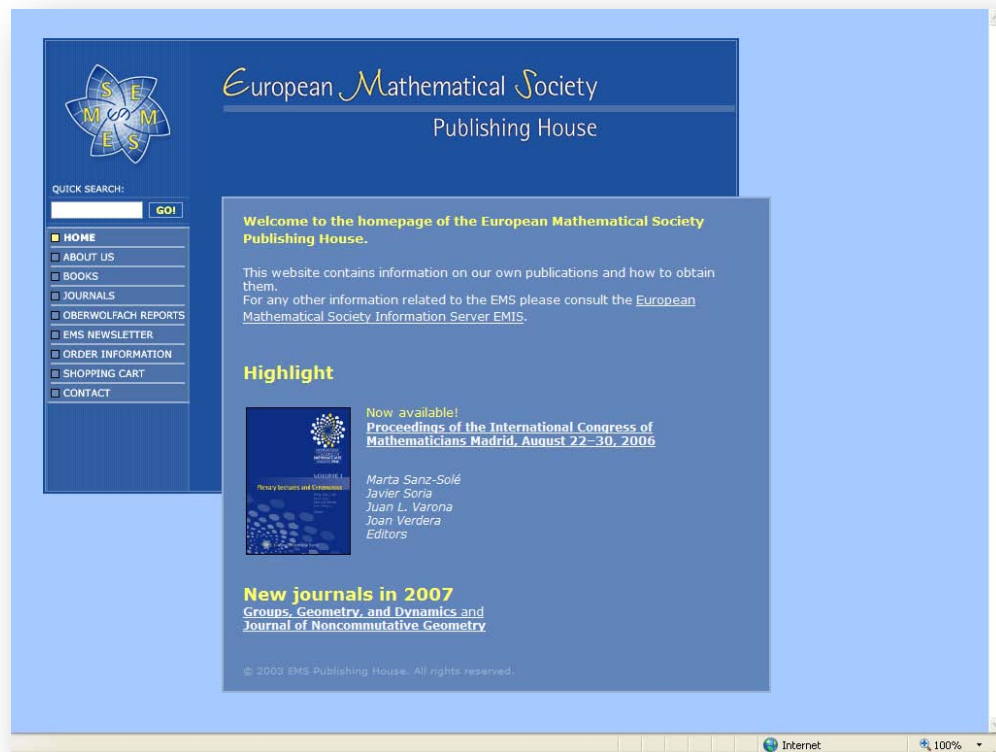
S E M E M S

European Mathematical Society
Publishing House

QUICK SEARCH:
GO!

HOME
ABOUT US
BOOKS
JOURNALS
OBERWOLFACH REPORTS
EMS NEWSLETTER
ORDER INFORMATION
SHOPPING CART
CONTACT

Welcome to the homepage of the European Mathematical Society Publishing House.

This website contains information on our own publications and how to obtain them.
For any other information related to the EMS please consult the European Mathematical Society Information Server EMIS.

Highlight

Now available!
Proceedings of the International Congress of Mathematicians Madrid, August 22–30, 2006

Marta Sanz-Solé
Javier Soria
Juan L. Varona
Joan Verdera
Editors

Plenary Lectures and Ceremonies

New journals in 2007
Groups, Geometry, and Dynamics and
Journal of Noncommutative Geometry

© 2003 EMS Publishing House. All rights reserved.

Internet
100%